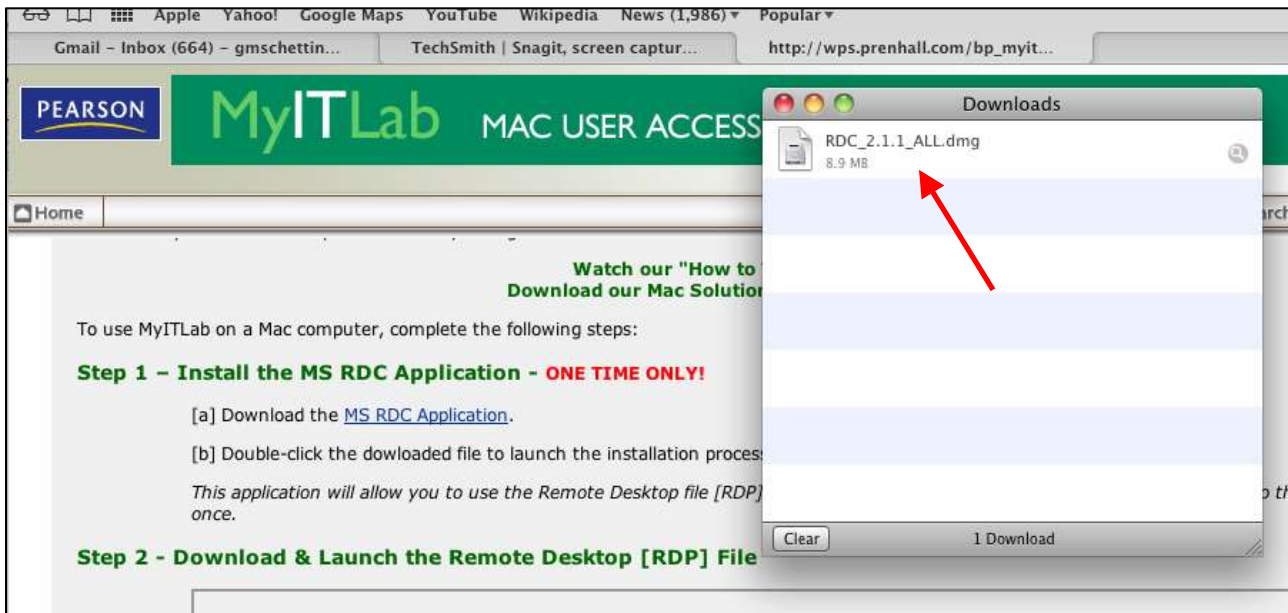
Apple Yahoo! Google Maps YouTube Wikipedia News (1,986) ▾ Popular ▾

Gmail - Inbox (664) - gmschettin... TechSmith | Snagit, screen captur... http://wps.prenhall.com/bp_myit...

PEARSON

MyITLab MAC USER ACCESS

Home

Downloads

RDC_2.1.1_ALL.dmg
8.9 MB

Clear 1 Download

Watch our "How to
Download our Mac Solution

To use MyITLab on a Mac computer, complete the following steps:

Step 1 – Install the MS RDC Application - ONE TIME ONLY!

[a] Download the MS RDC Application.

[b] Double-click the dowloaded file to launch the installation process

This application will allow you to use the Remote Desktop file [RDP] once.

Step 2 - Download & Launch the Remote Desktop [RDP] File